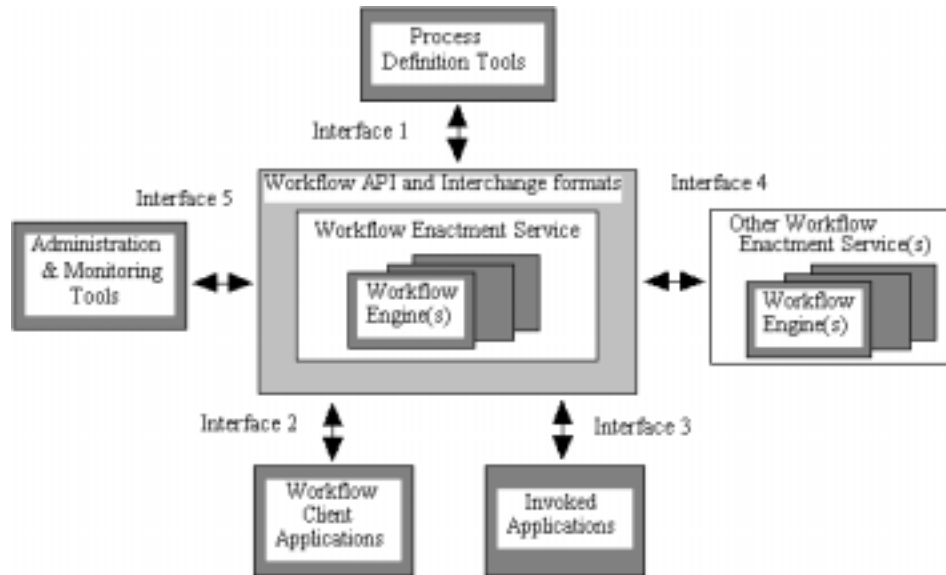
Process Definition Tools

Interface 1

Workflow API and Interchange formats

Interface 5

Interface 4

Administration & Monitoring Tools

Workflow Enactment Service

Workflow Engine(s)

Other Workflow Enactment Service(s)

Workflow Engine(s)

Interface 2

Interface 3

Workflow Client Applications

Invoked Applications